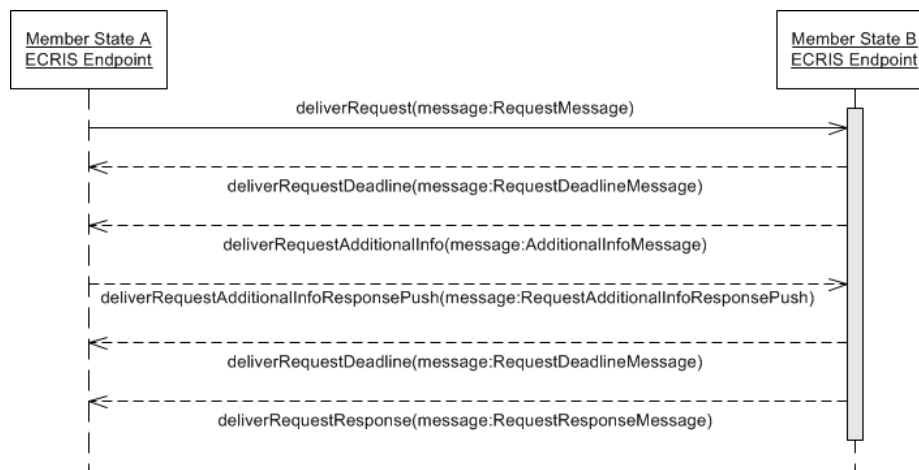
Member State A
ECRIS Endpoint

Member State B
ECRIS Endpoint

deliverRequest(message:RequestMessage)

deliverRequestDeadline(message:RequestDeadlineMessage)

deliverRequestAdditionalInfo(message:AdditionalInfoMessage)

deliverRequestAdditionalInfoResponsePush(message:RequestAdditionalInfoResponsePush)

deliverRequestDeadline(message:RequestDeadlineMessage)

deliverRequestResponse(message:RequestResponseMessage)